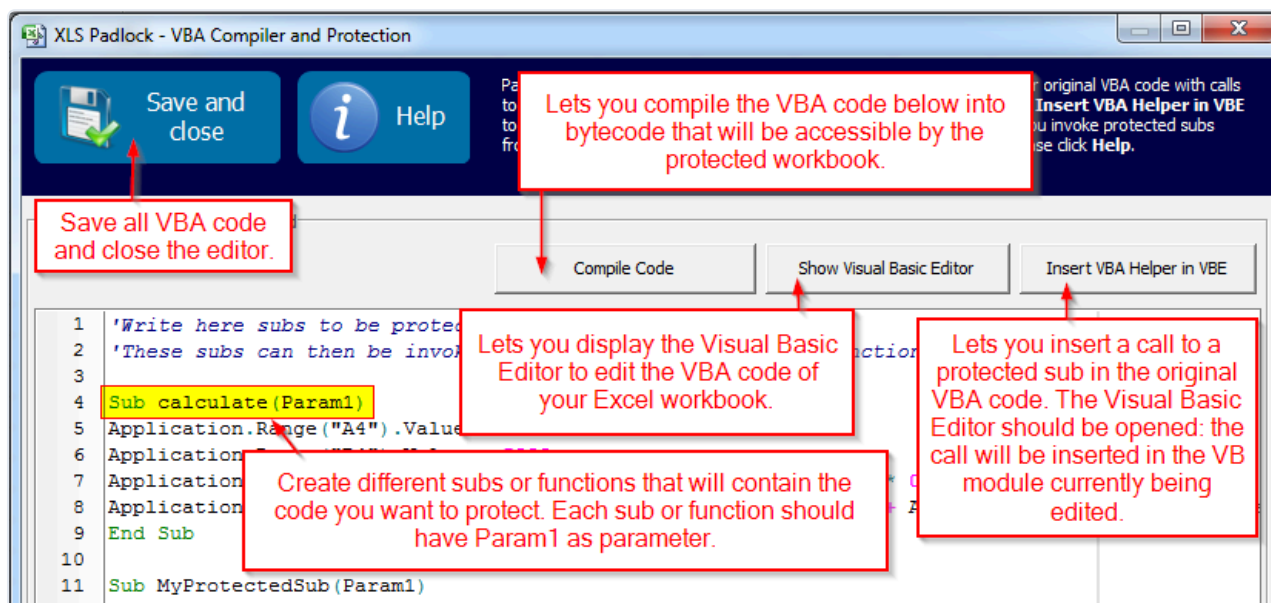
XLS Padlock - VBA Compiler and Protection

Save and close

Help

Pa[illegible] to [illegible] to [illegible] fro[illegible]

Lets you compile the VBA code below into bytecode that will be accessible by the protected workbook.

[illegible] original VBA code with calls Insert VBA Helper in VBE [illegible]u invoke protected subs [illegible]se click Help.

Save all VBA code and close the editor.

Compile Code

Show Visual Basic Editor

Insert VBA Helper in VBE

1 'Write here subs to be protec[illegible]
2 'These subs can then be invok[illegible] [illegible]nction
3
4 Sub calculate(Param1)
5 Application.Range("A4").Value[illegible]
6 Application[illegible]
7 Application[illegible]
8 Application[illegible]
9 End Sub
10
11 Sub MyProtectedSub(Param1)

Lets you display the Visual Basic Editor to edit the VBA code of your Excel workbook.

Lets you insert a call to a protected sub in the original VBA code. The Visual Basic Editor should be opened: the call will be inserted in the VB module currently being edited.

Create different subs or functions that will contain the code you want to protect. Each sub or function should have Param1 as parameter.